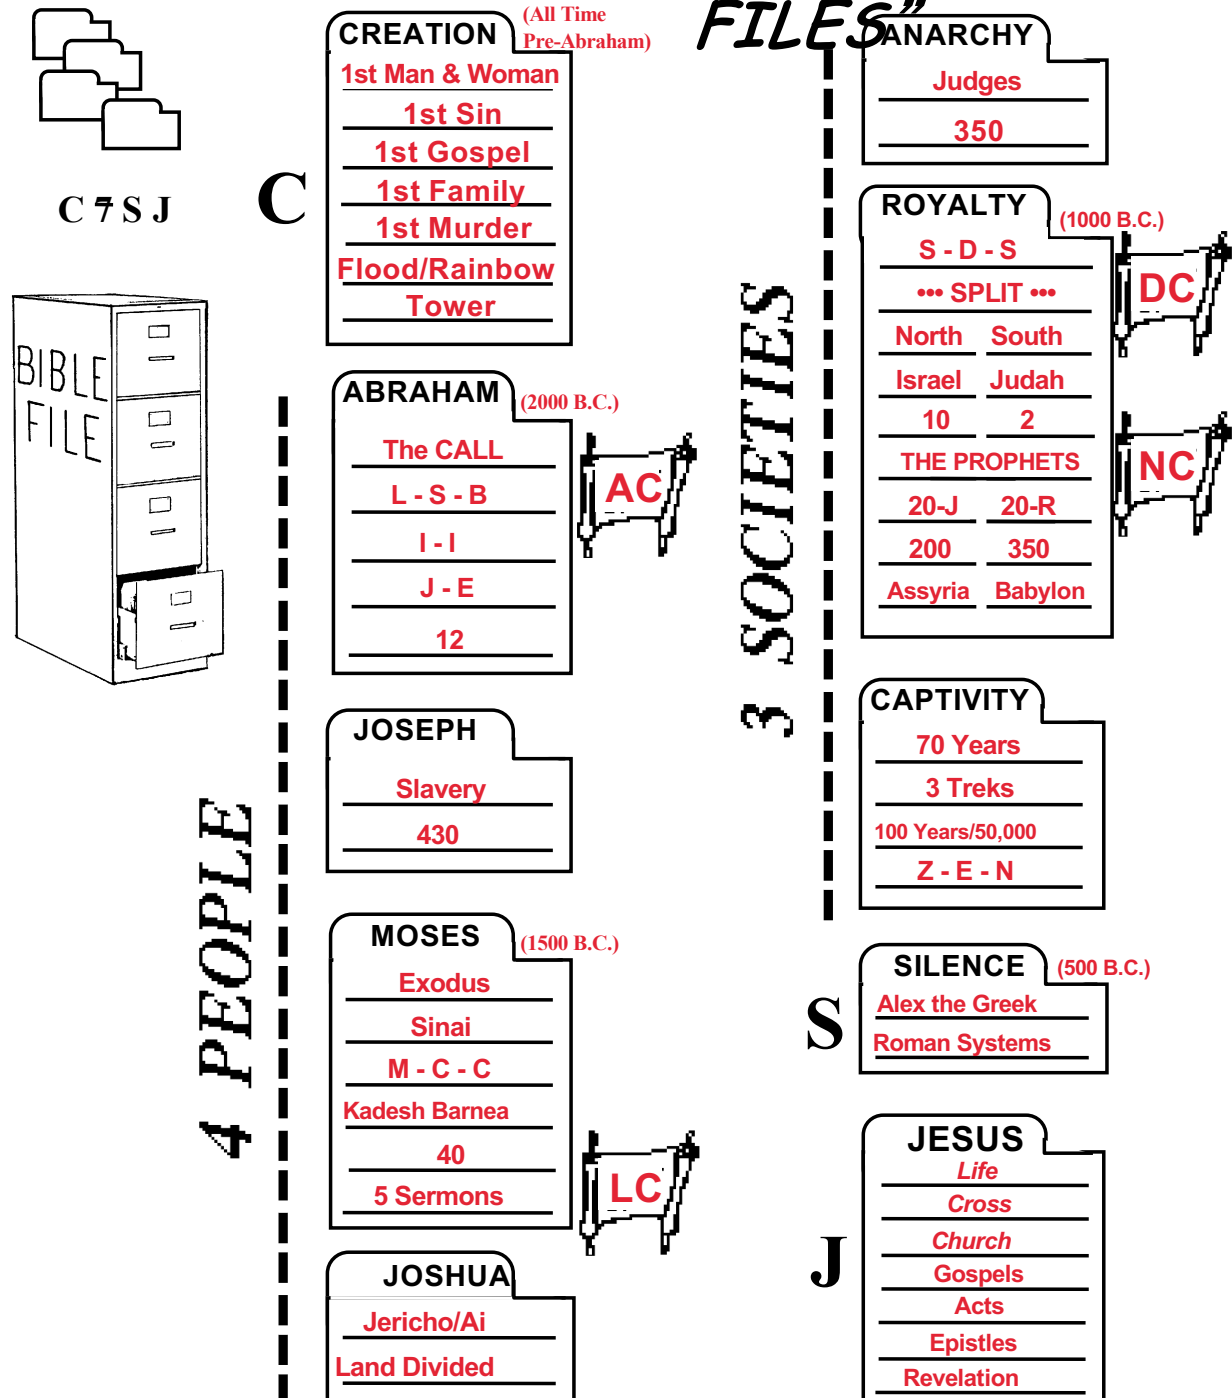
C 7 S J

BIBLE FILE

C

CREATION (All Time Pre-Abraham)
1st Man & Woman
1st Sin
1st Gospel
1st Family
1st Murder
Flood/Rainbow
Tower

4 PEOPLE

ABRAHAM (2000 B.C.)
The CALL
L - S - B
I - I
J - E
12

AC

JOSEPH
Slavery
430

MOSES (1500 B.C.)
Exodus
Sinai
M - C - C
Kadesh Barnea
40
5 Sermons

LC

JOSHUA
Jericho/Ai
Land Divided

FILES"

3 SOCIETIES

ANARCHY
Judges
350

ROYALTY (1000 B.C.)
S - D - S
••• SPLIT •••
North South
Israel Judah
10 2
THE PROPHETS
20-J 20-R
200 350
Assyria Babylon

DC

NC

CAPTIVITY
70 Years
3 Treks
100 Years/50,000
Z - E - N

S

SILENCE (500 B.C.)
Alex the Greek
Roman Systems

J

JESUS
Life
Cross
Church
Gospels
Acts
Epistles
Revelation